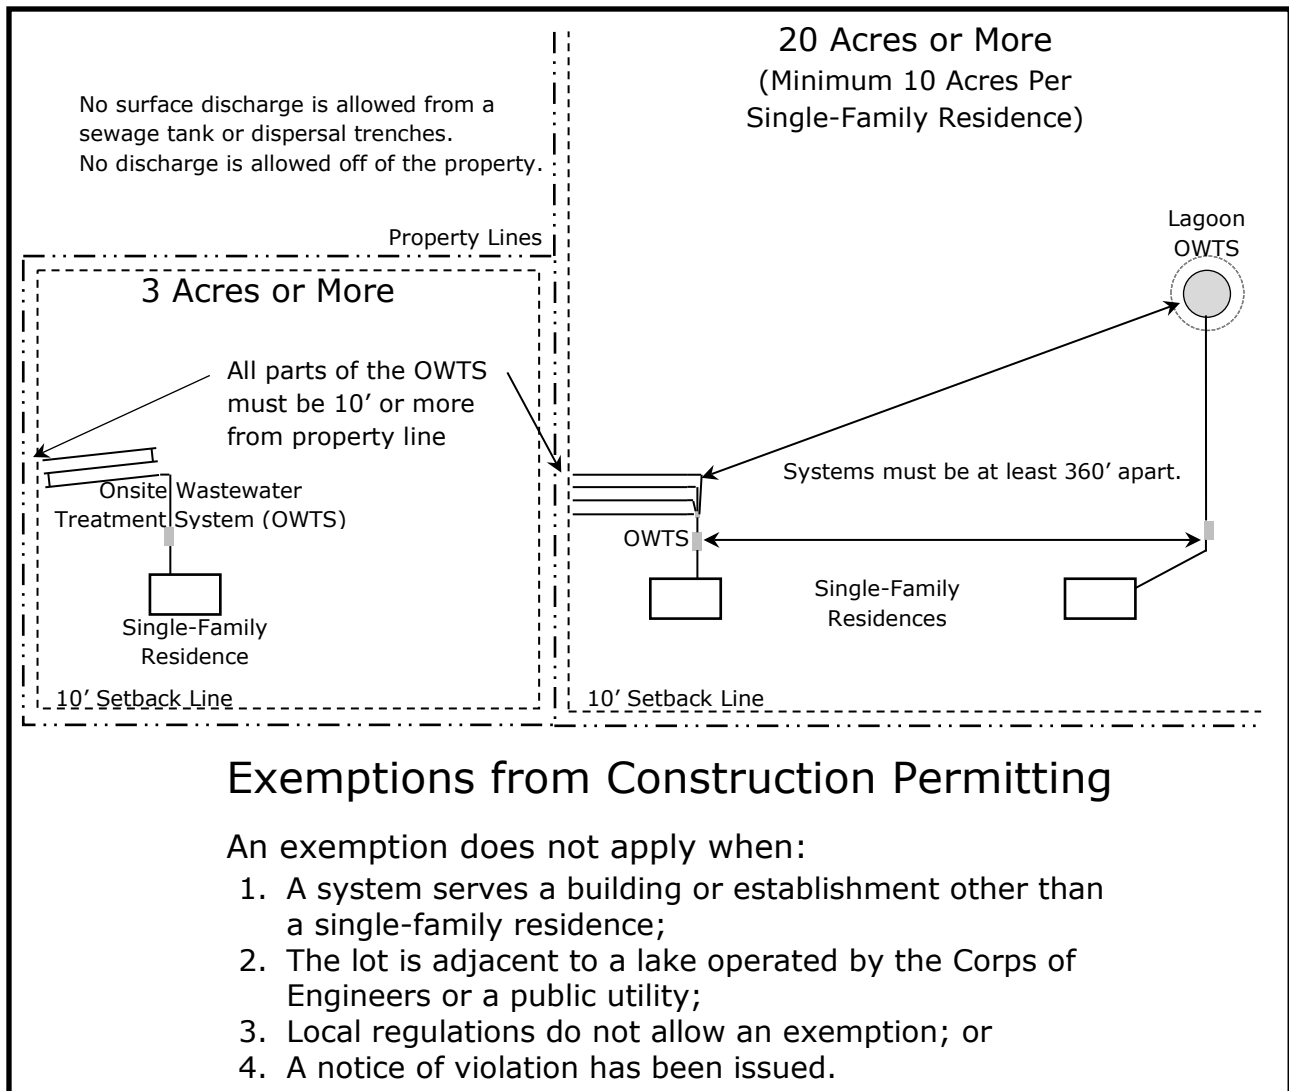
20 Acres or More
(Minimum 10 Acres Per Single-Family Residence)

No surface discharge is allowed from a sewage tank or dispersal trenches.
No discharge is allowed off of the property.

Property Lines

Lagoon OWTS

3 Acres or More

All parts of the OWTS must be 10’ or more from property line

Onsite Wastewater Treatment System (OWTS)

Single-Family Residence

Systems must be at least 360’ apart.

OWTS

Single-Family Residences

10’ Setback Line

10’ Setback Line

Exemptions from Construction Permitting

An exemption does not apply when:
1. A system serves a building or establishment other than a single-family residence;
2. The lot is adjacent to a lake operated by the Corps of Engineers or a public utility;
3. Local regulations do not allow an exemption; or
4. A notice of violation has been issued.